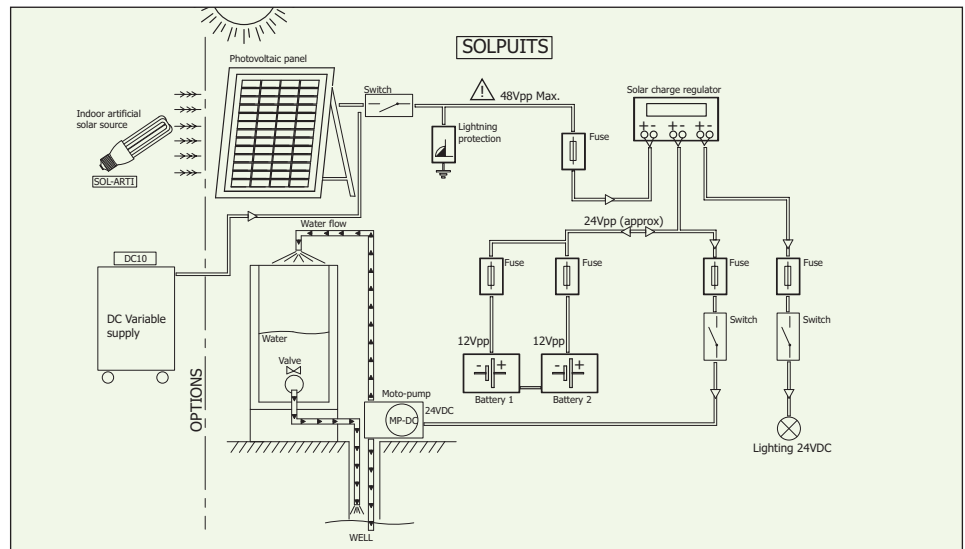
SOLPUITS

Photovoltaic panel

Switch

48Vpp Max.

Solar charge regulator

+ - + - + -

Indoor artificial solar source

SOL-ARTI

Lightning protection

Fuse

24Vpp (approx)

Water flow

DC10

DC Variable supply

Fuse

Fuse

Fuse

Fuse

Switch

Switch

12Vpp

12Vpp

Water

Valve

Battery 1

Battery 2

OPTIONS

Moto-pump

MP-DC

24VDC

WELL

Lighting 24VDC